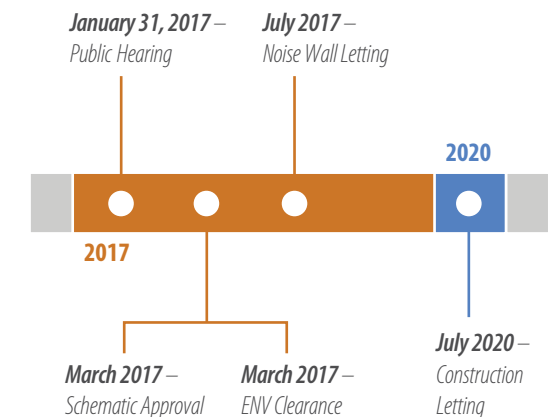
**January 31, 2017** – *Public Hearing*

**July 2017** – *Noise Wall Letting*

2020

2017

**March 2017** – *Schematic Approval*

**March 2017** – *ENV Clearance*

**July 2020** – *Construction Letting*